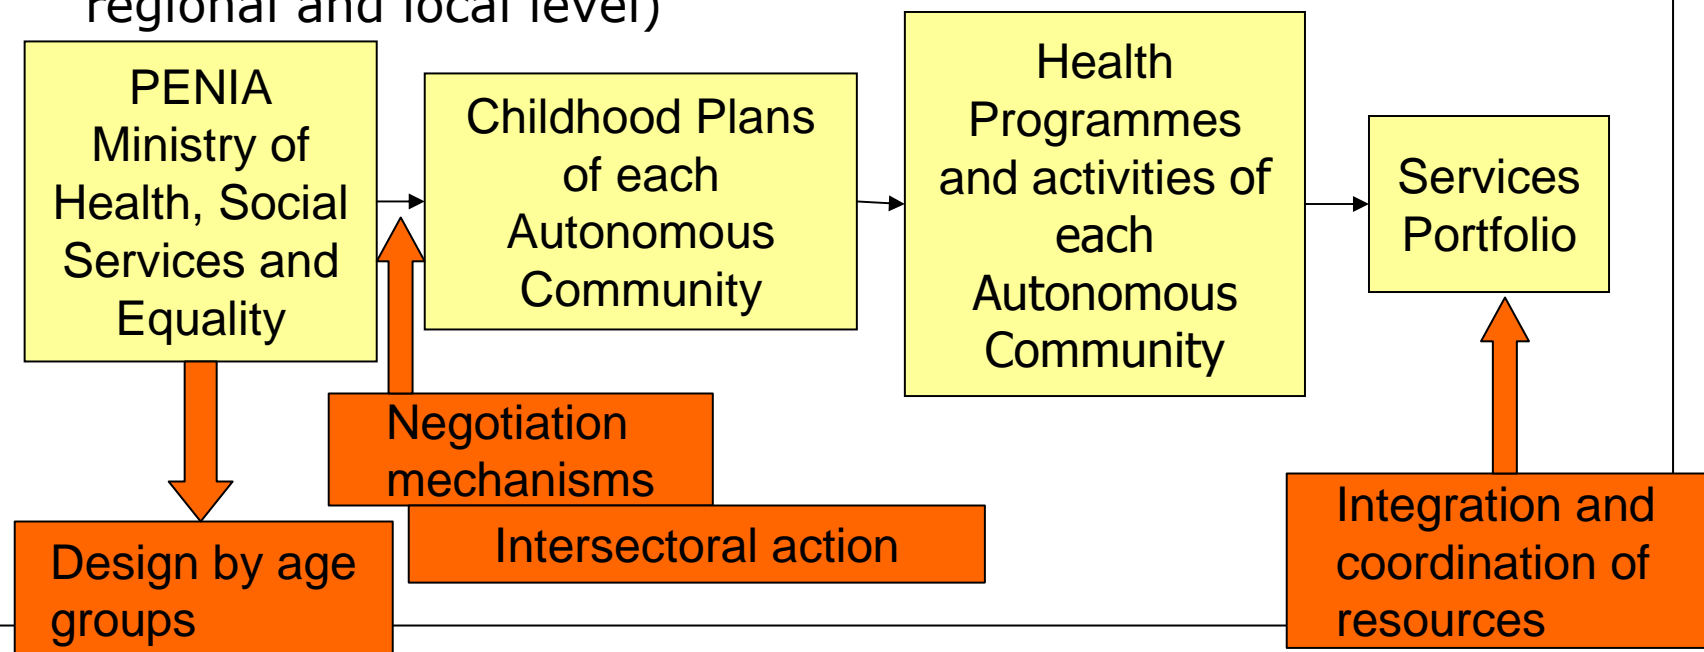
regional and local level)

PENIA Ministry of Health, Social Services and Equality

Childhood Plans of each Autonomous Community

Health Programmes and activities of each Autonomous Community

Services Portfolio

Negotiation mechanisms

Intersectoral action

Design by age groups

Integration and coordination of resources